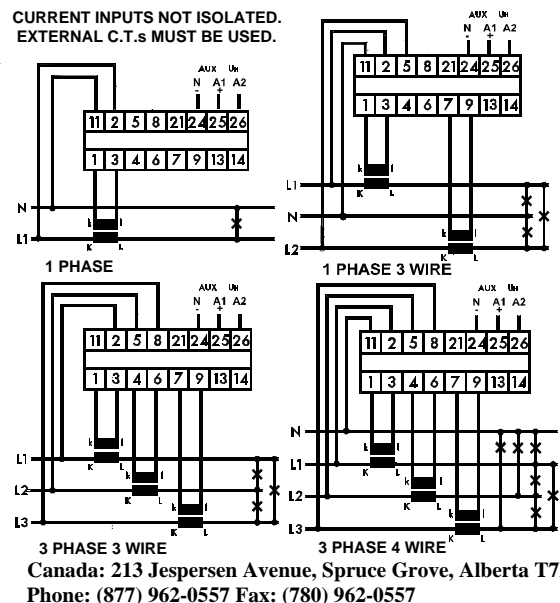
CURRENT INPUTS NOT ISOLATED.
EXTERNAL C.T.s MUST BE USED.

AUX Uн
N A1 A2
- +

11 2 5 8 21 24 25 26
1 3 4 6 7 9 13 14

N
L1
k l
K L

1 PHASE

AUX Uн
N A1 A2
- +

11 2 5 8 21 24 25 26
1 3 4 6 7 9 13 14

k l
K L
L1
N
L2
k l
K L

1 PHASE 3 WIRE

AUX Uн
N A1 A2
- +

11 2 5 8 21 24 25 26
1 3 4 6 7 9 13 14

k l
K L
L1
k l
K L
L2
L3
k l
K L

3 PHASE 3 WIRE

AUX Uн
N A1 A2
- +

11 2 5 8 21 24 25 26
1 3 4 6 7 9 13 14

N
k l
K L
L1
k l
K L
L2
L3
k l
K L

3 PHASE 4 WIRE

Canada: 213 Jespersen Avenue, Spruce Grove, Alberta T7
Phone: (877) 962-0557 Fax: (780) 962-0557